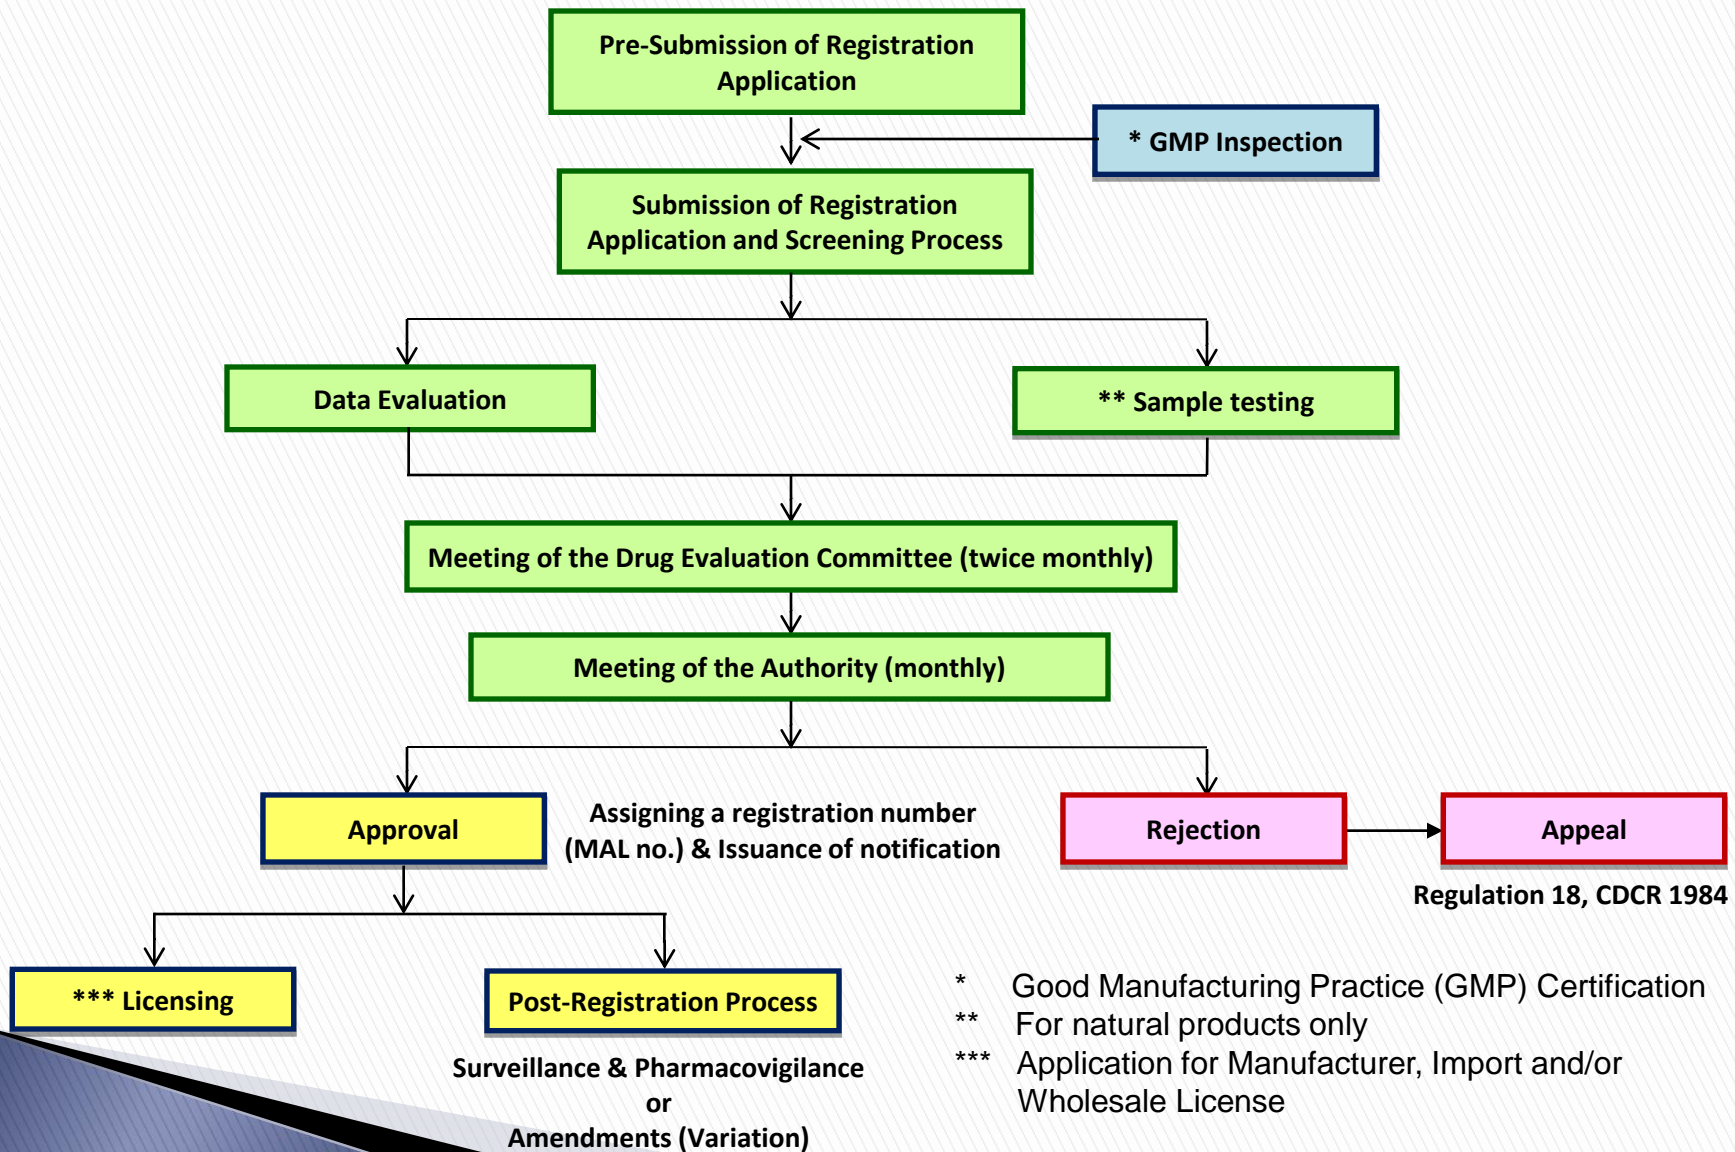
Pre-Submission of Registration Application

* GMP Inspection

Submission of Registration Application and Screening Process

Data Evaluation

** Sample testing

Meeting of the Drug Evaluation Committee (twice monthly)

Meeting of the Authority (monthly)

Approval

Assigning a registration number (MAL no.) & Issuance of notification

Rejection

Appeal

Regulation 18, CDCR 1984

*** Licensing

Post-Registration Process

Surveillance & Pharmacovigilance
or
Amendments (Variation)

* Good Manufacturing Practice (GMP) Certification
** For natural products only
*** Application for Manufacturer, Import and/or Wholesale License